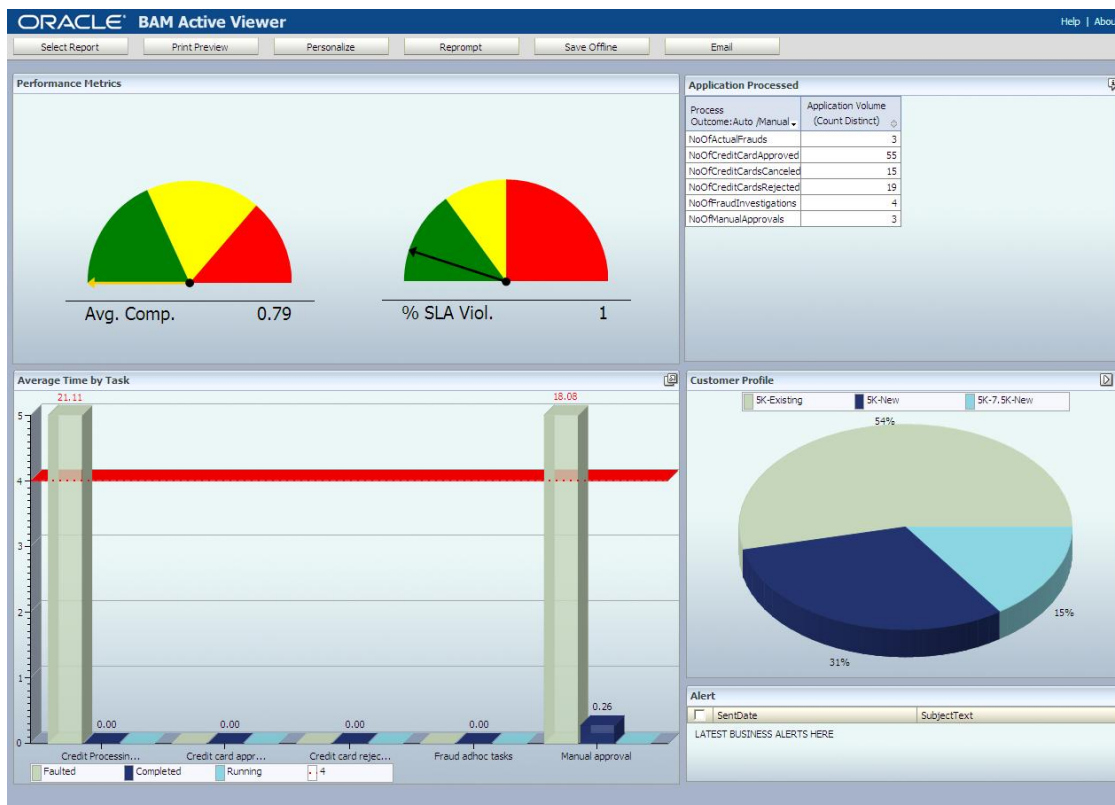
ORACLE BAM Active Viewer

Help | Abou

Select Report Print Preview Personalize Reprompt Save Offline Email

Performance Metrics

Avg. Comp. 0.79

% SLA Viol. 1

Application Processed

| Process Outcome:Auto /Manual | Application Volume (Count Distinct) |
|---|---|
| NoOfActualFrauds | 3 |
| NoOfCreditCardApproved | 55 |
| NoOfCreditCardsCanceled | 15 |
| NoOfCreditCardsRejected | 19 |
| NoOfFraudInvestigations | 4 |
| NoOfManualApprovals | 3 |

Average Time by Task

21.11

18.08

5

4

3

2

1

0

0.00 0.00 0.00 0.00 0.26

Credit Processin... Credit card appr... Credit card rejec... Fraud adhoc tasks Manual approval

Faulted Completed Running 4

Customer Profile

5K-Existing 5K-New 5K-7.5K-New

54%

15%

31%

Alert

SentDate SubjectText

LATEST BUSINESS ALERTS HERE